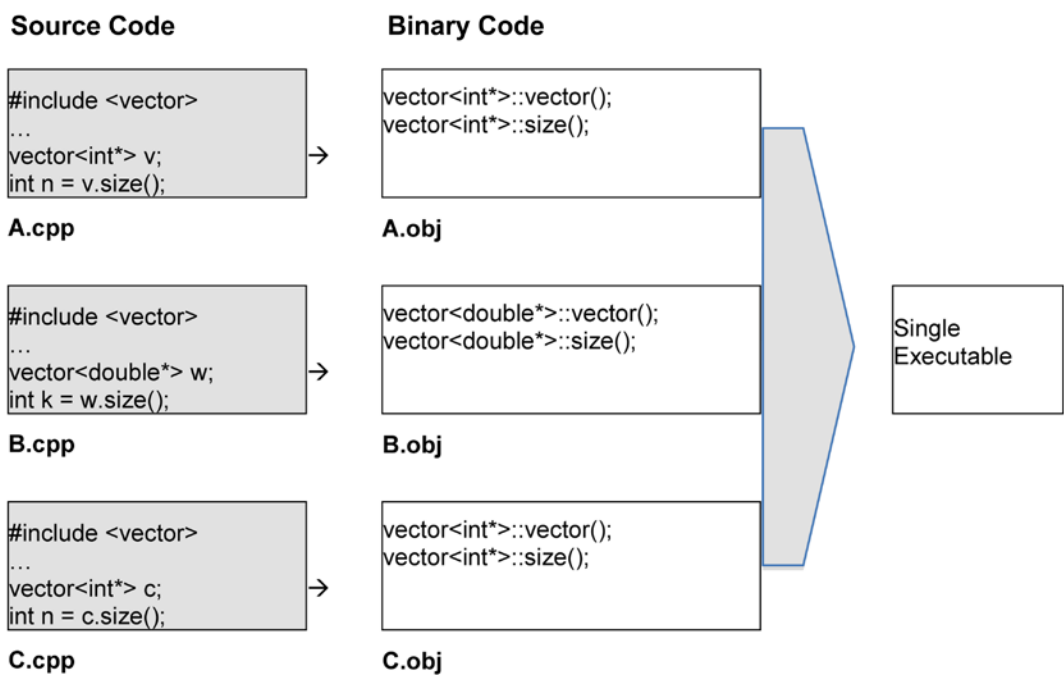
Source Code

Binary Code

#include <vector>
…
vector<int*> v;
int n = v.size();

→

vector<int*>::vector();
vector<int*>::size();

A.cpp

A.obj

#include <vector>
…
vector<double*> w;
int k = w.size();

→

vector<double*>::vector();
vector<double*>::size();

Single Executable

B.cpp

B.obj

#include <vector>
…
vector<int*> c;
int n = c.size();

→

vector<int*>::vector();
vector<int*>::size();

C.cpp

C.obj